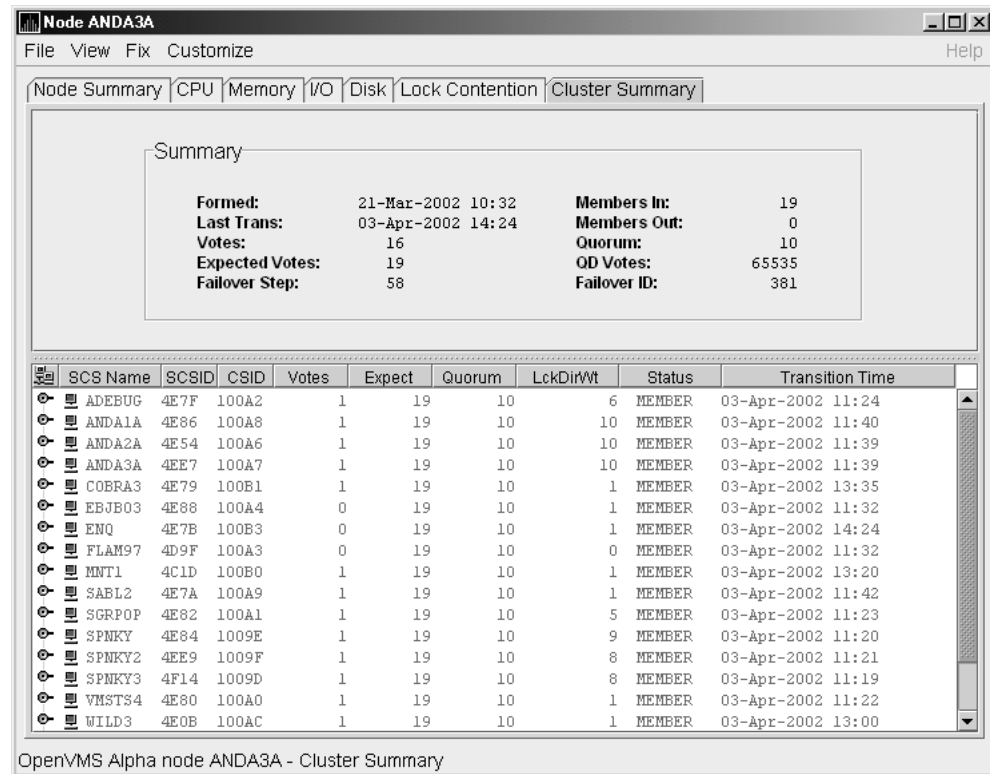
Node ANDA3A

File View Fix Customize Help

Node Summary | CPU | Memory | I/O | Disk | Lock Contention | Cluster Summary

Summary

| | | | |
|---|---|---|---|
| Formed: | 21-Mar-2002 10:32 | Members In: | 19 |
| Last Trans: | 03-Apr-2002 14:24 | Members Out: | 0 |
| Votes: | 16 | Quorum: | 10 |
| Expected Votes: | 19 | QD Votes: | 65535 |
| Failover Step: | 58 | Failover ID: | 381 |

| SCS Name | SCSID | CSID | Votes | Expect | Quorum | LckDirWt | Status | Transition Time |
|---|---|---|---|---|---|---|---|---|
| ADEBUG | 4E7F | 100A2 | 1 | 19 | 10 | 6 | MEMBER | 03-Apr-2002 11:24 |
| ANDA1A | 4E86 | 100A8 | 1 | 19 | 10 | 10 | MEMBER | 03-Apr-2002 11:40 |
| ANDA2A | 4E54 | 100A6 | 1 | 19 | 10 | 10 | MEMBER | 03-Apr-2002 11:39 |
| ANDA3A | 4EE7 | 100A7 | 1 | 19 | 10 | 10 | MEMBER | 03-Apr-2002 11:39 |
| COBRA3 | 4E79 | 100B1 | 1 | 19 | 10 | 1 | MEMBER | 03-Apr-2002 13:35 |
| EBJB03 | 4E88 | 100A4 | 0 | 19 | 10 | 1 | MEMBER | 03-Apr-2002 11:32 |
| ENQ | 4E7B | 100B3 | 0 | 19 | 10 | 1 | MEMBER | 03-Apr-2002 14:24 |
| FLAM97 | 4D9F | 100A3 | 0 | 19 | 10 | 0 | MEMBER | 03-Apr-2002 11:32 |
| MNT1 | 4C1D | 100B0 | 1 | 19 | 10 | 1 | MEMBER | 03-Apr-2002 13:20 |
| SABL2 | 4E7A | 100A9 | 1 | 19 | 10 | 1 | MEMBER | 03-Apr-2002 11:42 |
| SGRPOP | 4E82 | 100A1 | 1 | 19 | 10 | 5 | MEMBER | 03-Apr-2002 11:23 |
| SPNKY | 4E84 | 1009E | 1 | 19 | 10 | 9 | MEMBER | 03-Apr-2002 11:20 |
| SPNKY2 | 4EE9 | 1009F | 1 | 19 | 10 | 8 | MEMBER | 03-Apr-2002 11:21 |
| SPNKY3 | 4F14 | 1009D | 1 | 19 | 10 | 8 | MEMBER | 03-Apr-2002 11:19 |
| VMSTS4 | 4E80 | 100A0 | 1 | 19 | 10 | 1 | MEMBER | 03-Apr-2002 11:22 |
| WILD3 | 4E0B | 100AC | 1 | 19 | 10 | 1 | MEMBER | 03-Apr-2002 13:00 |

OpenVMS Alpha node ANDA3A - Cluster Summary